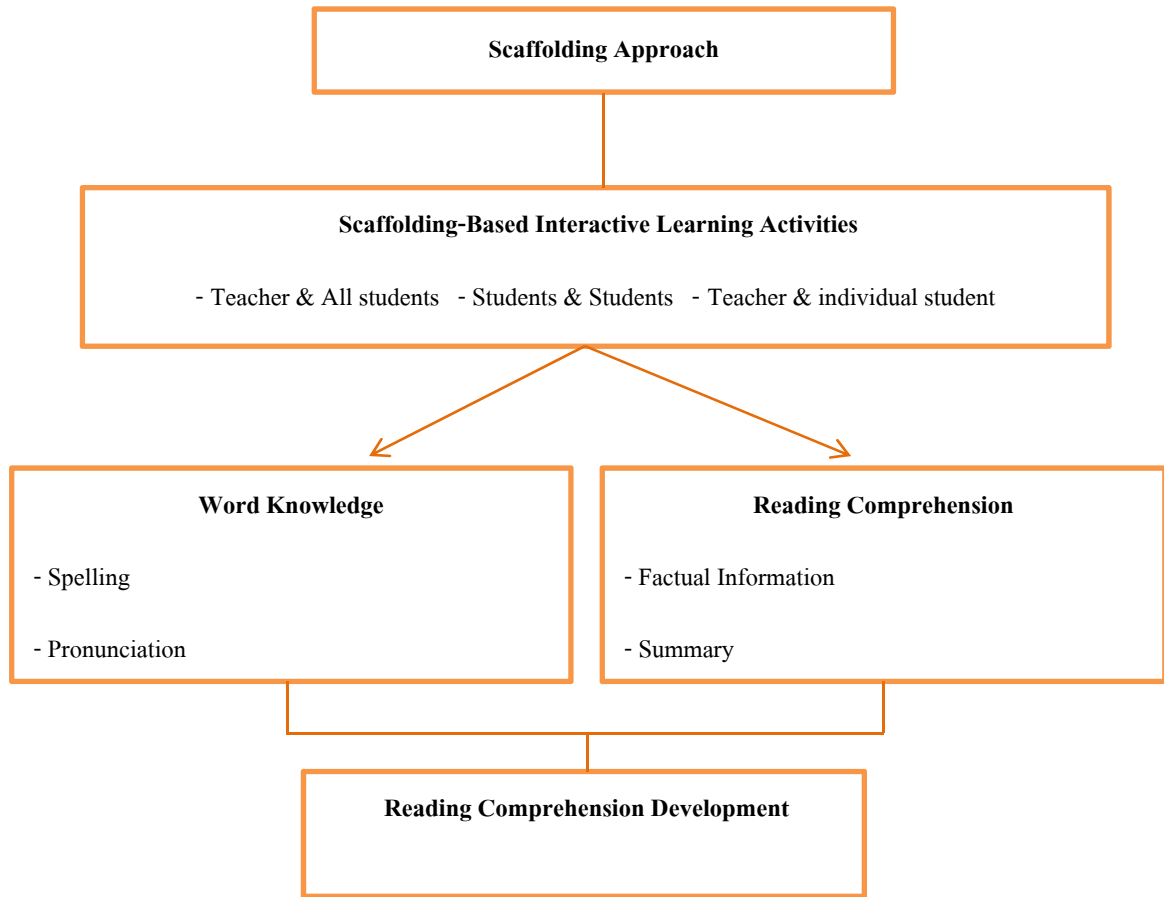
Scaffolding Approach

Scaffolding-Based Interactive Learning Activities

- Teacher & All students - Students & Students - Teacher & individual student

Word Knowledge

- Spelling

- Pronunciation

Reading Comprehension

- Factual Information

- Summary

Reading Comprehension Development